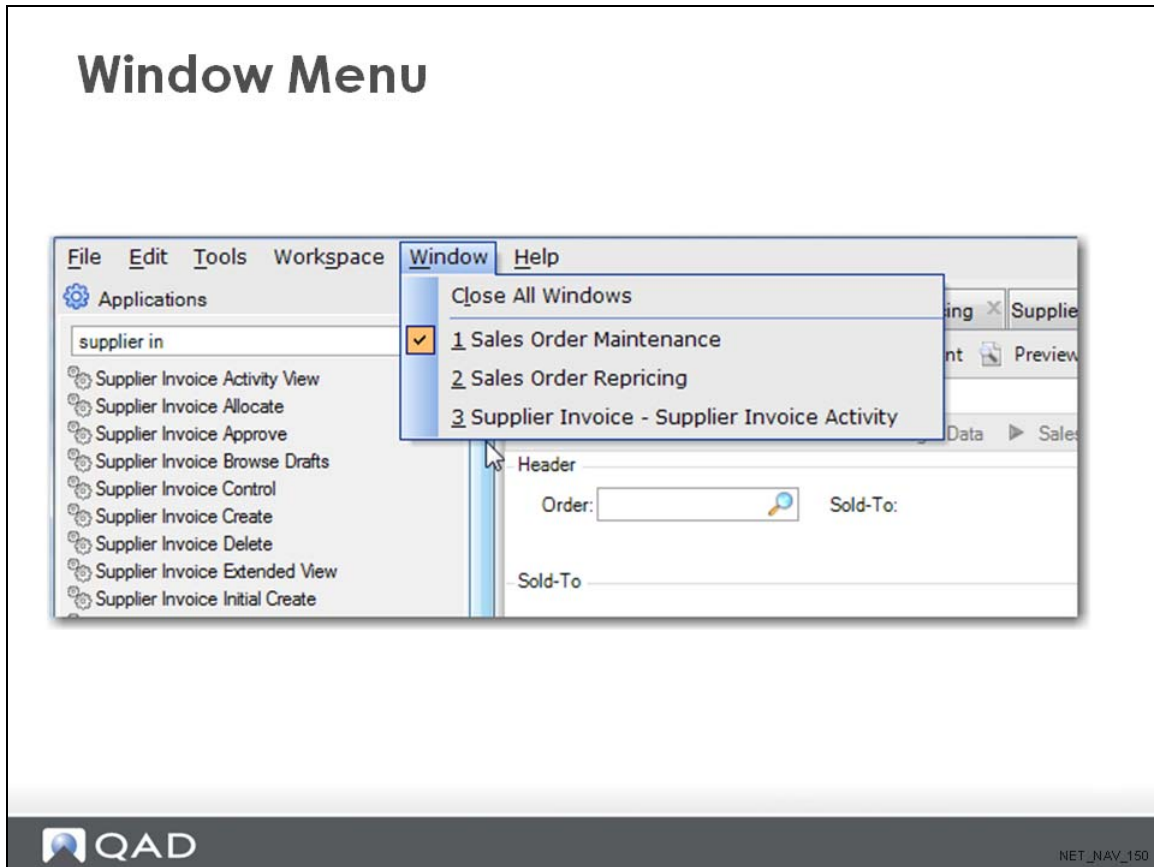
Window Menu

File Edit Tools Workspace Window Help

Applications

supplier in

Supplier Invoice Activity View
Supplier Invoice Allocate
Supplier Invoice Approve
Supplier Invoice Browse Drafts
Supplier Invoice Control
Supplier Invoice Create
Supplier Invoice Delete
Supplier Invoice Extended View
Supplier Invoice Initial Create

Close All Windows
1 Sales Order Maintenance
2 Sales Order Repricing
3 Supplier Invoice - Supplier Invoice Activity

ing Supplie
nt Preview
Data Sale

Header
Order: Sold-To:
Sold-To

QAD

NET_NAV_150